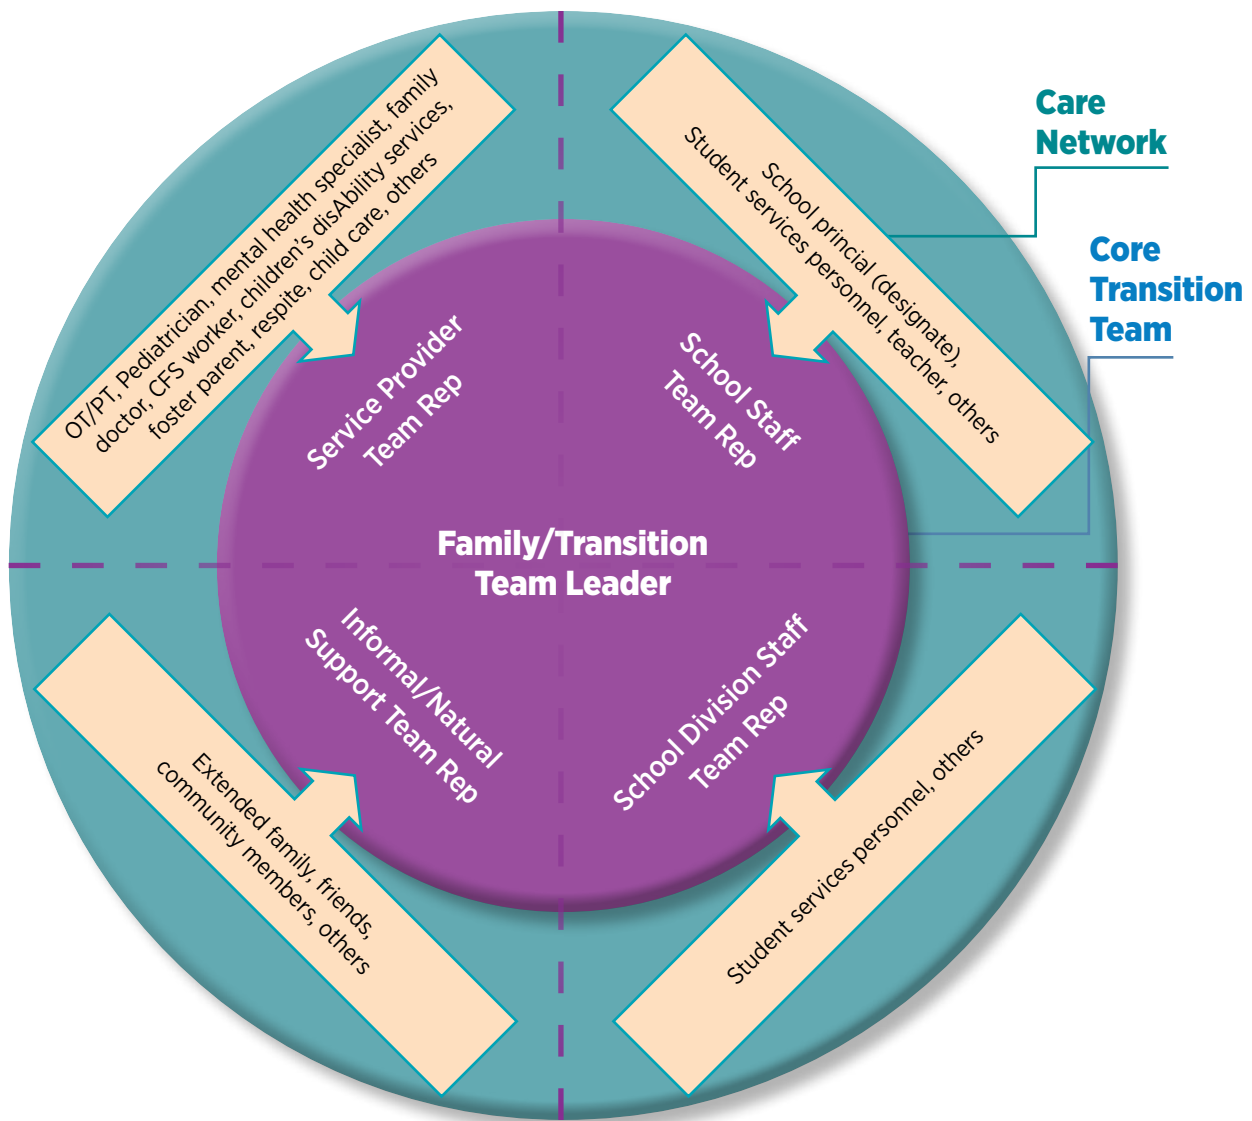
Care Network

Core Transition Team

OT/PT, Pediatrician, mental health specialist, family doctor, CFS worker, children's disAbility services, foster parent, respite, child care, others

School princial (designate), Student services personnel, teacher, others

Service Provider Team Rep

School Staff Team Rep

Family/Transition Team Leader

Informal/Natural Support Team Rep

School Division Staff Team Rep

Extended family, friends, community members, others

Student services personnel, others